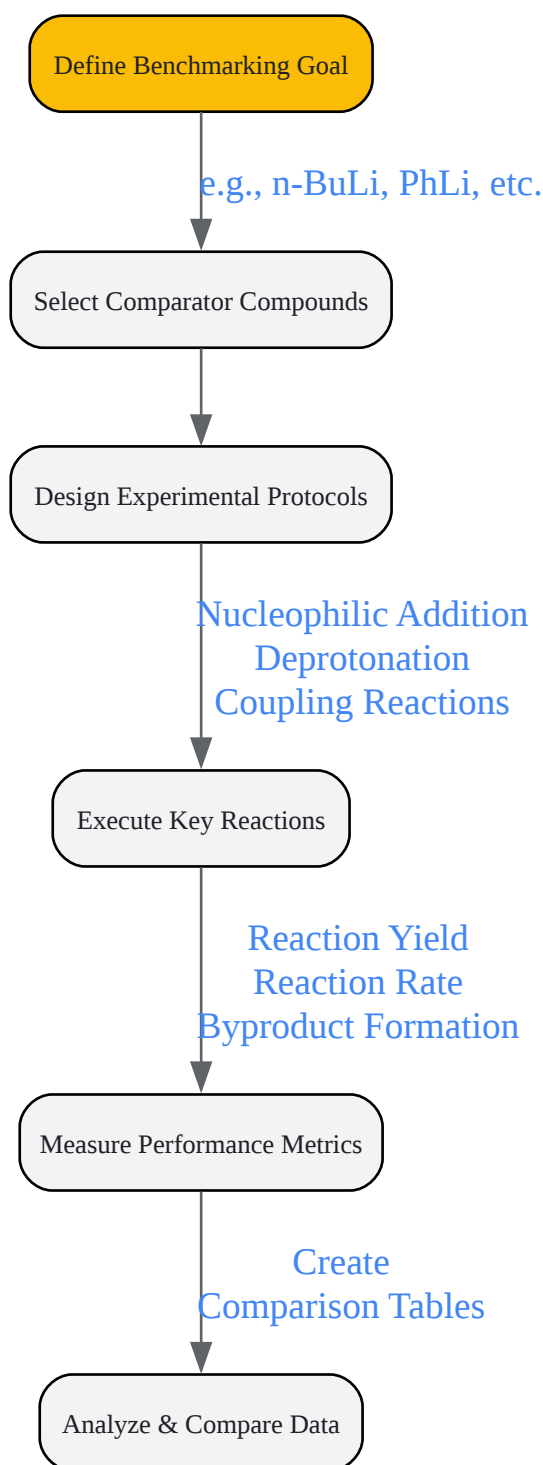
Define Benchmarking Goal

e.g., n-BuLi, PhLi, etc.

Select Comparator Compounds

Design Experimental Protocols

Nucleophilic Addition
Deprotonation
Coupling Reactions

Execute Key Reactions

Reaction Yield
Reaction Rate
Byproduct Formation

Measure Performance Metrics

Create
Comparison Tables

Analyze & Compare Data